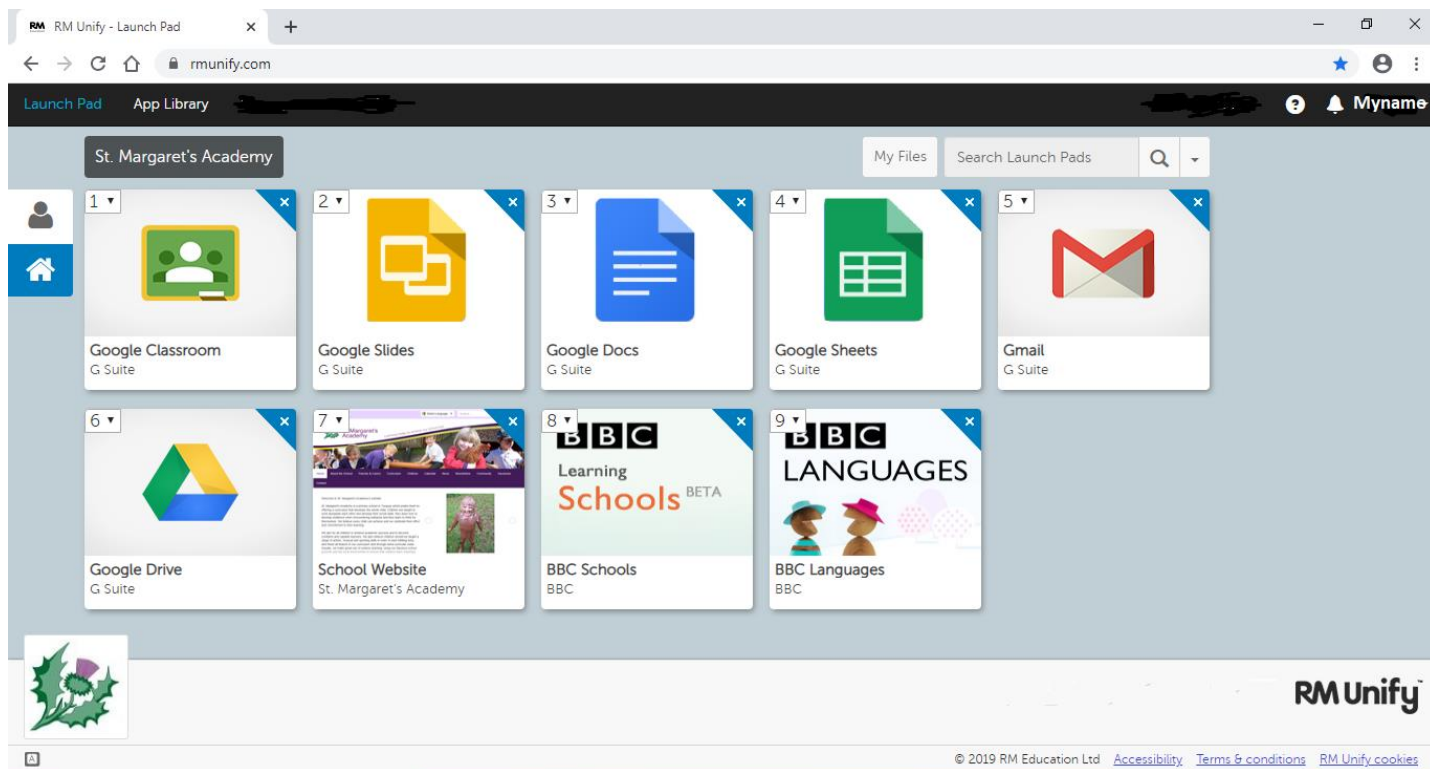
RM RM Unify - Launch Pad × +

rmunify.com

Launch Pad App Library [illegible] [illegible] Myname

St. Margaret's Academy

My Files Search Launch Pads

1 ▾
Google Classroom
G Suite

2 ▾
Google Slides
G Suite

3 ▾
Google Docs
G Suite

4 ▾
Google Sheets
G Suite

5 ▾
Gmail
G Suite

6 ▾
Google Drive
G Suite

7 ▾
School Website
St. Margaret's Academy

8 ▾
BBC
Learning
Schools BETA
BBC Schools
BBC

9 ▾
BBC
LANGUAGES
BBC Languages
BBC

RM Unify

© 2019 RM Education Ltd Accessibility Terms & conditions RM Unify cookies